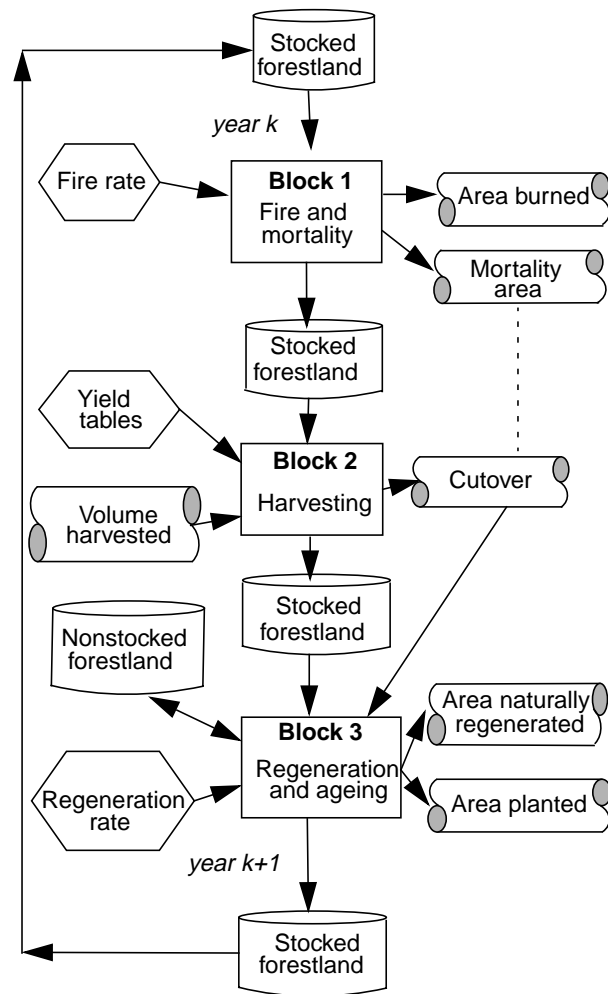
Stocked forestland

year k

Fire rate

Block 1
Fire and mortality

Area burned

Mortality area

Stocked forestland

Yield tables

Block 2
Harvesting

Cutover

Volume harvested

Stocked forestland

Nonstocked forestland

Block 3
Regeneration and ageing

Area naturally regenerated

Area planted

Regeneration rate

year k+1

Stocked forestland